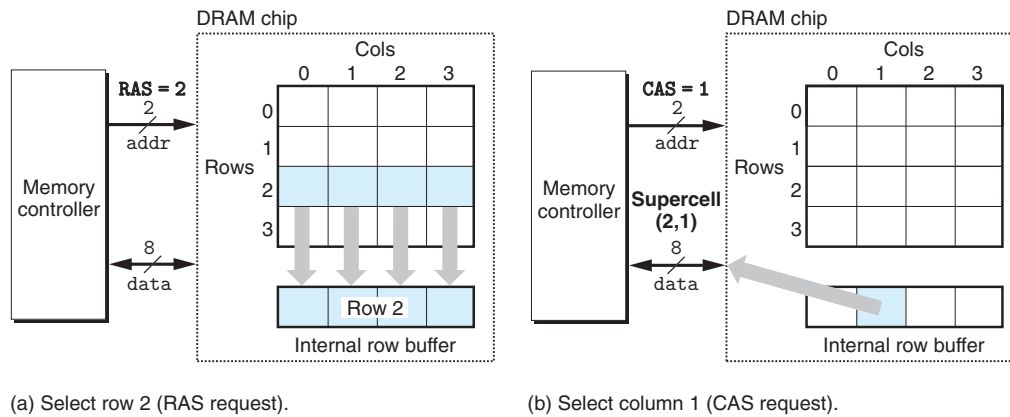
DRAM chip

Cols
0 1 2 3

RAS = 2
2
addr

Memory controller

Rows
0
1
2
3

8
data

Row 2

Internal row buffer

(a) Select row 2 (RAS request).

DRAM chip

Cols
0 1 2 3

CAS = 1
2
addr

Memory controller

Supercell (2,1)

8
data

Rows
0
1
2
3

Internal row buffer

(b) Select column 1 (CAS request).